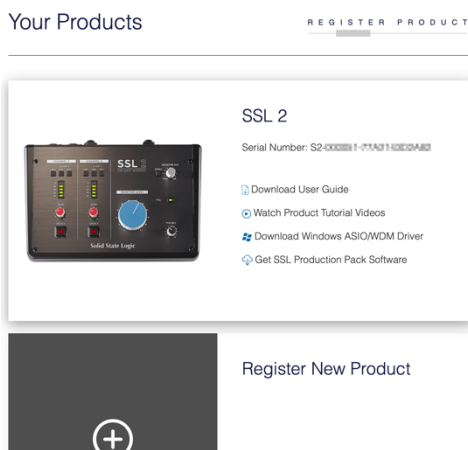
Your Products

REGISTER PRODUCT

SSL 2

Serial Number: S2-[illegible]

SSL 2

Solid State Logic

Download User Guide

Watch Product Tutorial Videos

Download Windows ASIO/WDM Driver

Get SSL Production Pack Software

Register New Product